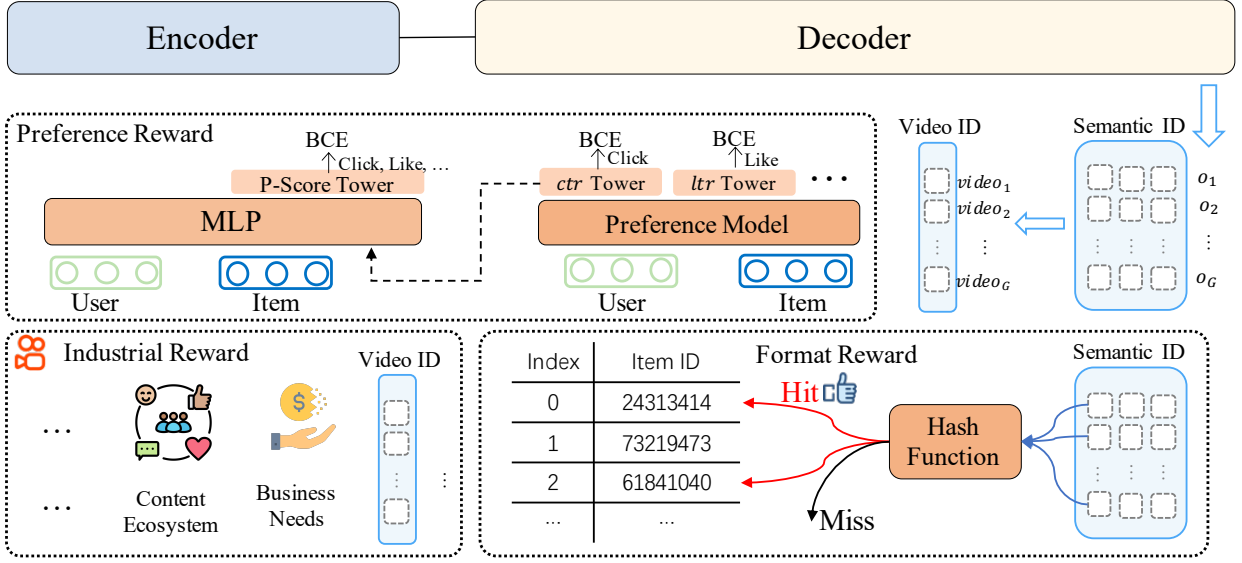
Encoder

Decoder

Preference Reward

BCE
Click, Like, …
P-Score Tower

MLP

User Item

BCE
Click
*ctr* Tower

BCE
Like
*ltr* Tower

…

Preference Model

User Item

Video ID

$video_1$
$video_2$
⋮
$video_G$

Semantic ID

$o_1$
$o_2$
⋮
$o_G$

Industrial Reward

…

…

Content Ecosystem

Business Needs

Video ID

⋮

Format Reward

| Index | Item ID |
|---|---|
| 0 | 24313414 |
| 1 | 73219473 |
| 2 | 61841040 |
| ... | ... |

Hit

Hash Function

Miss

Semantic ID